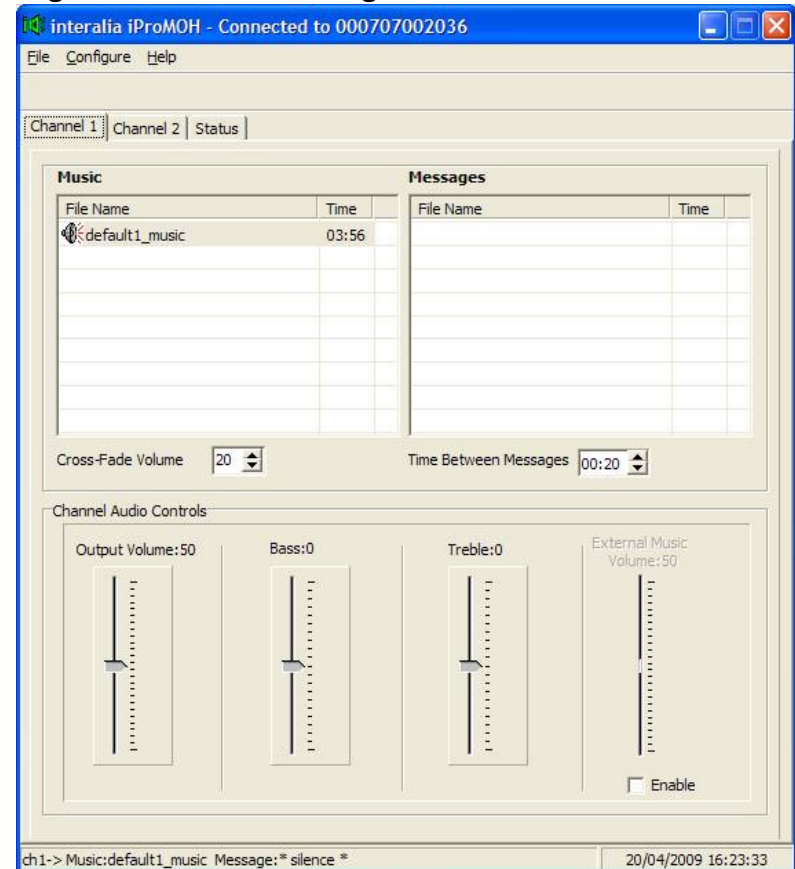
interalia iProMOH - Connected to 000707002036

File Configure Help

Channel 1 | Channel 2 | Status

Music

| File Name | Time |
|---|---|
| default1_music | 03:56 |

Messages

| File Name | Time |
|---|---|

Cross-Fade Volume 20

Time Between Messages 00:20

Channel Audio Controls

Output Volume:50

Bass:0

Treble:0

External Music Volume:50

Enable

ch1-> Music:default1_music Message:* silence *

20/04/2009 16:23:33